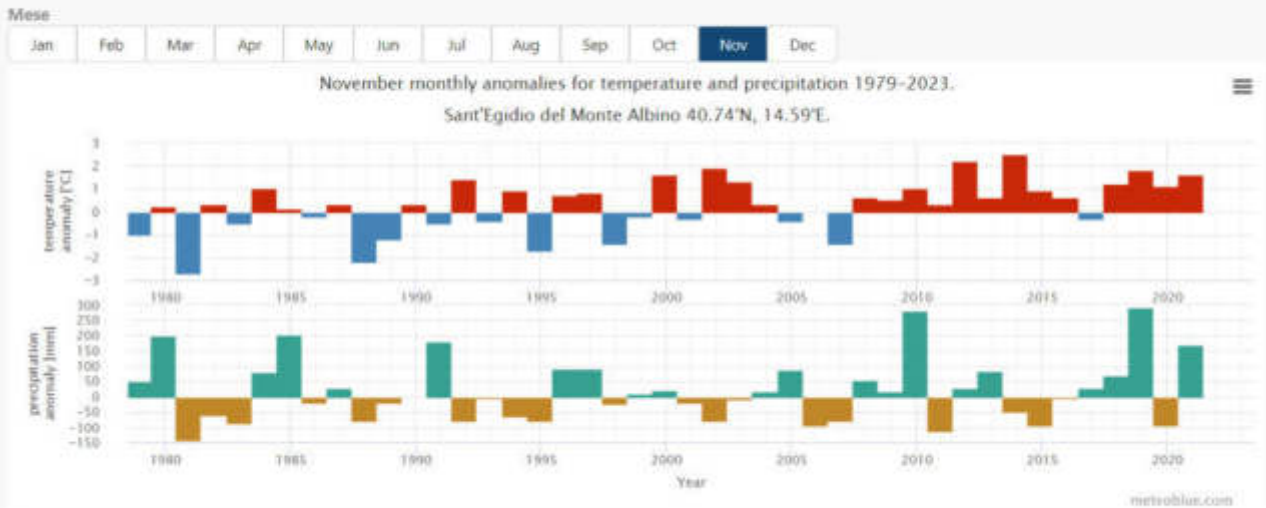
Mese

Jan Feb Mar Apr May Jun Jul Aug Sep Oct Nov Dec

November monthly anomalies for temperature and precipitation 1979-2023.

Sant'Egidio del Monte Albino 40.74°N, 14.59°E.

temperature anomaly [°C]

3
2
1
0
-1
-2
-3

1980 1985 1990 1995 2000 2005 2010 2015 2020

precipitation anomaly [mm]

300
250
200
150
100
50
0
-50
-100
-150

1980 1985 1990 1995 2000 2005 2010 2015 2020

Year

meteoblue.com